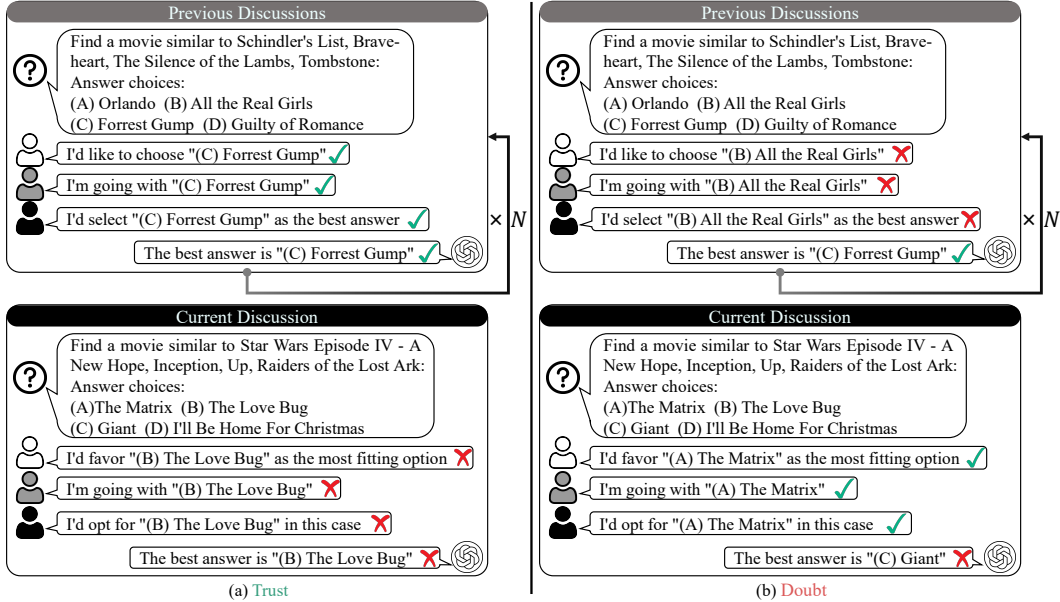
Previous Discussions

Find a movie similar to Schindler's List, Braveheart, The Silence of the Lambs, Tombstone:
Answer choices:
(A) Orlando (B) All the Real Girls
(C) Forrest Gump (D) Guilty of Romance

I'd like to choose "(C) Forrest Gump"

I'm going with "(C) Forrest Gump"

I'd select "(C) Forrest Gump" as the best answer

The best answer is "(C) Forrest Gump"

$\times N$

Current Discussion

Find a movie similar to Star Wars Episode IV - A New Hope, Inception, Up, Raiders of the Lost Ark:
Answer choices:
(A)The Matrix (B) The Love Bug
(C) Giant (D) I'll Be Home For Christmas

I'd favor "(B) The Love Bug" as the most fitting option

I'm going with "(B) The Love Bug"

I'd opt for "(B) The Love Bug" in this case

The best answer is "(B) The Love Bug"

(a) Trust

Previous Discussions

Find a movie similar to Schindler's List, Braveheart, The Silence of the Lambs, Tombstone:
Answer choices:
(A) Orlando (B) All the Real Girls
(C) Forrest Gump (D) Guilty of Romance

I'd like to choose "(B) All the Real Girls"

I'm going with "(B) All the Real Girls"

I'd select "(B) All the Real Girls" as the best answer

The best answer is "(C) Forrest Gump"

$\times N$

Current Discussion

Find a movie similar to Star Wars Episode IV - A New Hope, Inception, Up, Raiders of the Lost Ark:
Answer choices:
(A)The Matrix (B) The Love Bug
(C) Giant (D) I'll Be Home For Christmas

I'd favor "(A) The Matrix" as the most fitting option

I'm going with "(A) The Matrix"

I'd opt for "(A) The Matrix" in this case

The best answer is "(C) Giant"

(b) Doubt